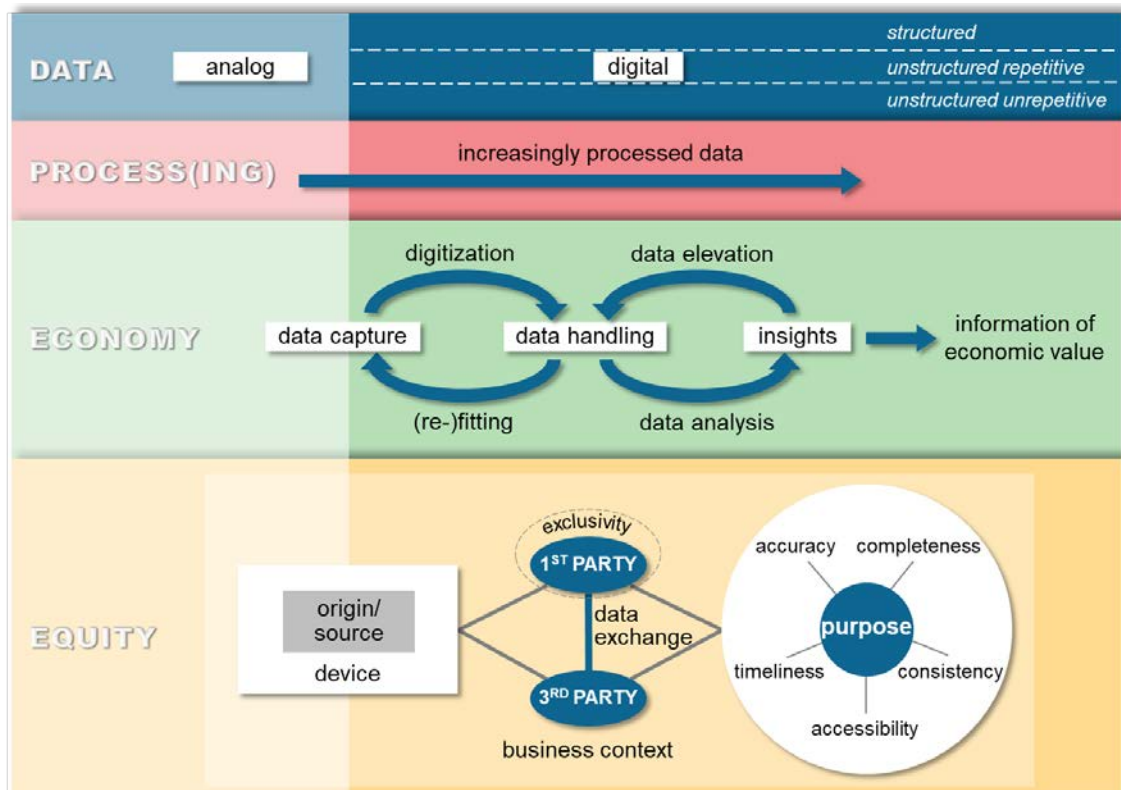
DATA

analog

digital

structured

unstructured repetitive

unstructured unrepetitive

PROCESS(ING)

increasingly processed data

ECONOMY

digitization

data elevation

data capture

data handling

insights

information of economic value

(re-)fitting

data analysis

EQUITY

exclusivity

1$^{ST}$ PARTY

origin/ source

device

data exchange

3$^{RD}$ PARTY

business context

accuracy

completeness

purpose

timeliness

consistency

accessibility